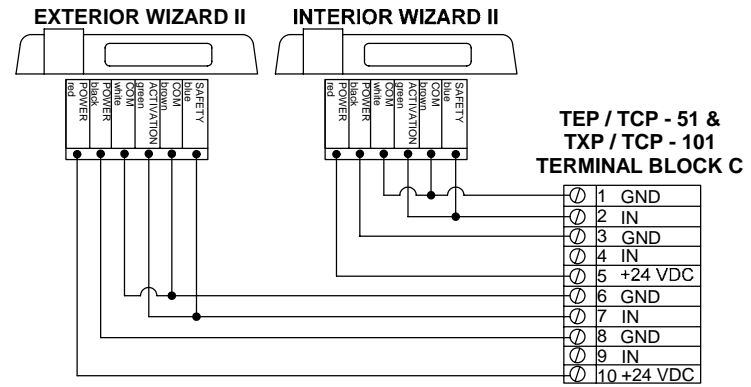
EXTERIOR WIZARD II

INTERIOR WIZARD II

red POWER
black POWER
white COM
green ACTIVATION
brown COM
blue SAFETY

red POWER
black POWER
white COM
green ACTIVATION
brown COM
blue SAFETY

TEP / TCP - 51 &
TXP / TCP - 101
TERMINAL BLOCK C

| | |
|---|---|
| 1 | GND |
| 2 | IN |
| 3 | GND |
| 4 | IN |
| 5 | +24 VDC |
| 6 | GND |
| 7 | IN |
| 8 | GND |
| 9 | IN |
| 10 | +24 VDC |